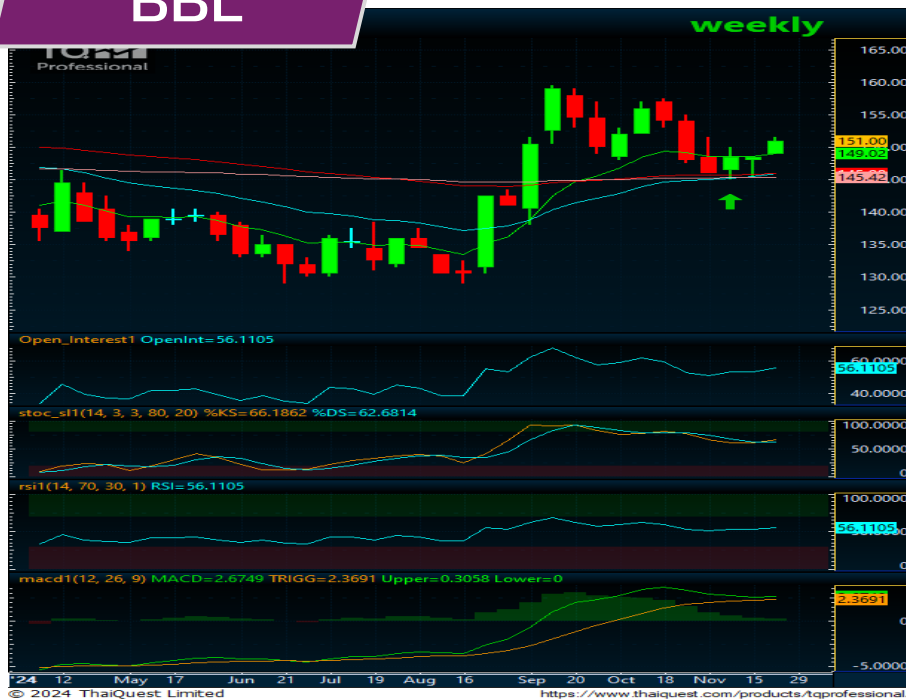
BDL

TQ Professional

weekly

165.00
160.00
155.00
151.00
149.02
145.42
140.00
135.00
130.00
125.00

Open_Interest1 OpenInt=56.1105
60.0000
56.1105
40.0000

stoc_sl1(14, 3, 3, 80, 20) %KS=66.1862 %DS=62.6814
100.0000
50.0000
0

rsi1(14, 70, 30, 1) RSI=56.1105
100.0000
56.1105
0

macd1(12, 26, 9) MACD=2.6749 TRIGG=2.3691 Upper=0.3058 Lower=0
2.3691
0
-5.0000

'24 12 May 17 Jun 21 Jul 19 Aug 16 Sep 20 Oct 18 Nov 15 29

© 2024 ThaiQuest Limited
https://www.thaiquest.com/products/tqprofessional